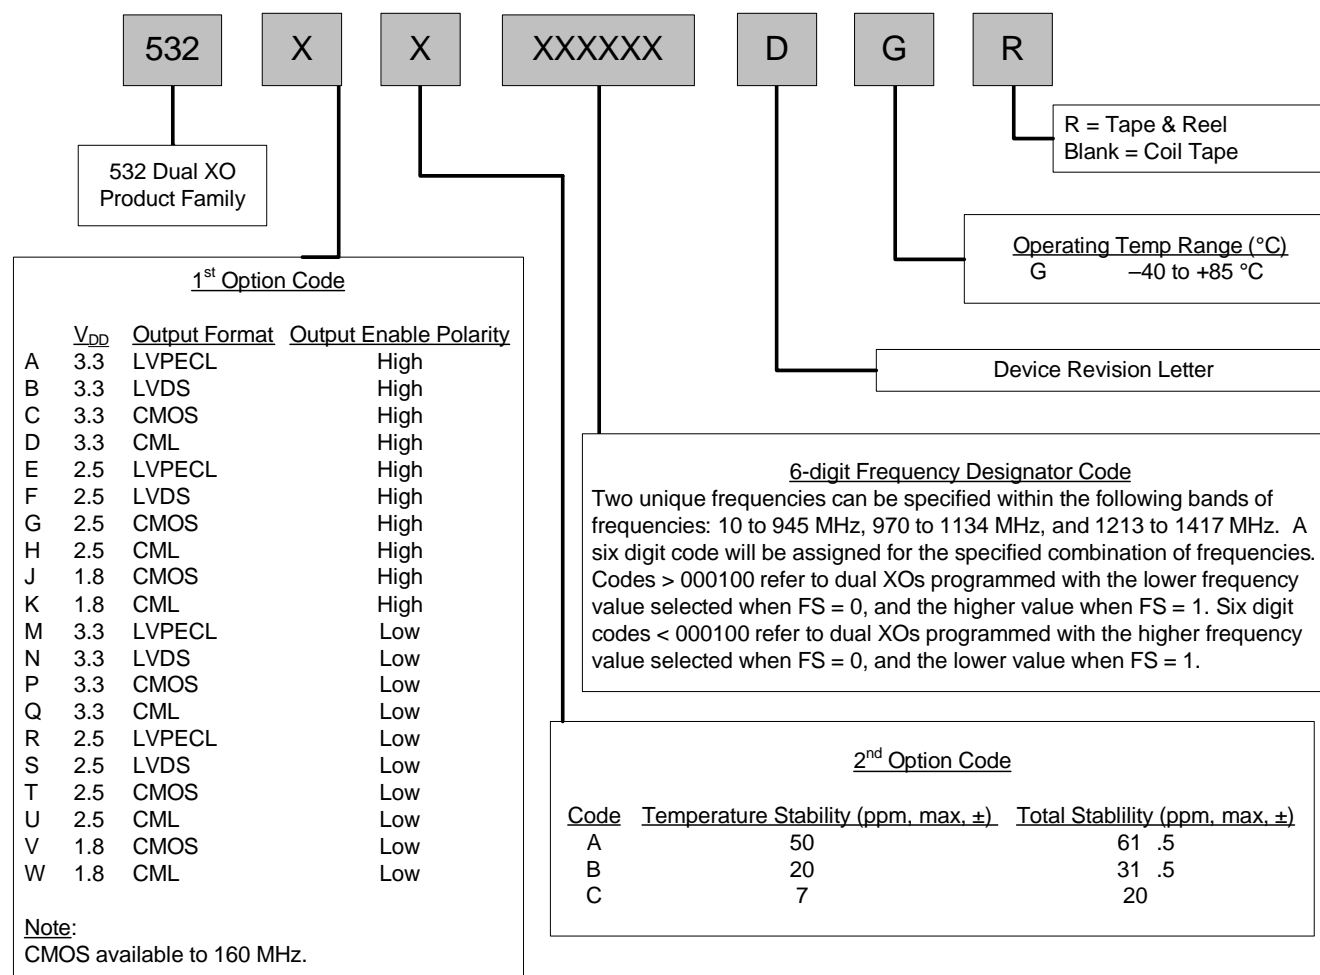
532 X X XXXXXX D G R

532 Dual XO Product Family

R = Tape & Reel
Blank = Coil Tape

Operating Temp Range (°C)
G –40 to +85 °C

Device Revision Letter

1st Option Code

| | $V_{DD}$ | Output Format | Output Enable Polarity |
|---|---|---|---|
| A | 3.3 | LVPECL | High |
| B | 3.3 | LVDS | High |
| C | 3.3 | CMOS | High |
| D | 3.3 | CML | High |
| E | 2.5 | LVPECL | High |
| F | 2.5 | LVDS | High |
| G | 2.5 | CMOS | High |
| H | 2.5 | CML | High |
| J | 1.8 | CMOS | High |
| K | 1.8 | CML | High |
| M | 3.3 | LVPECL | Low |
| N | 3.3 | LVDS | Low |
| P | 3.3 | CMOS | Low |
| Q | 3.3 | CML | Low |
| R | 2.5 | LVPECL | Low |
| S | 2.5 | LVDS | Low |
| T | 2.5 | CMOS | Low |
| U | 2.5 | CML | Low |
| V | 1.8 | CMOS | Low |
| W | 1.8 | CML | Low |

Note:
CMOS available to 160 MHz.

6-digit Frequency Designator Code
Two unique frequencies can be specified within the following bands of frequencies: 10 to 945 MHz, 970 to 1134 MHz, and 1213 to 1417 MHz. A six digit code will be assigned for the specified combination of frequencies. Codes > 000100 refer to dual XOs programmed with the lower frequency value selected when FS = 0, and the higher value when FS = 1. Six digit codes < 000100 refer to dual XOs programmed with the higher frequency value selected when FS = 0, and the lower value when FS = 1.

2nd Option Code

| Code | Temperature Stability (ppm, max, ±) | Total Stablility (ppm, max, ±) |
|---|---|---|
| A | 50 | 61 .5 |
| B | 20 | 31 .5 |
| C | 7 | 20 |